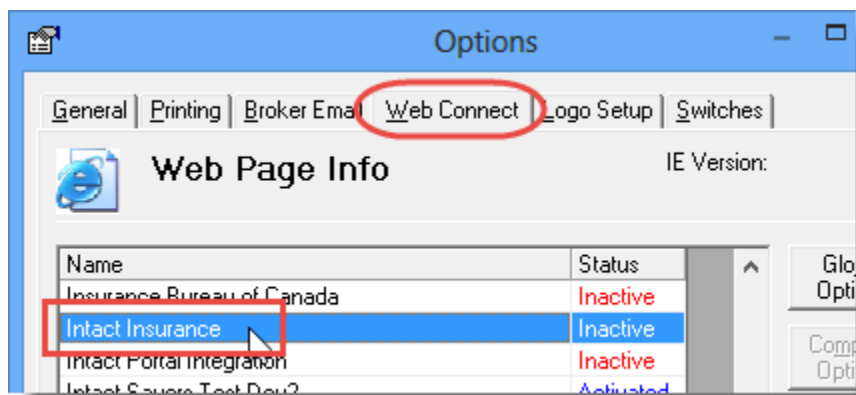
Options

General | Printing | Broker Emai | Web Connect | Logo Setup | Switches

Web Page Info

IE Version:

| Name | Status |
|---|---|
| Insurance Bureau of Canada | Inactive |
| Intact Insurance | Inactive |
| Intact Portal Integration | Inactive |
| Intact Secure Test Dev2 | Activated |

Glo Opti

Comp Opti